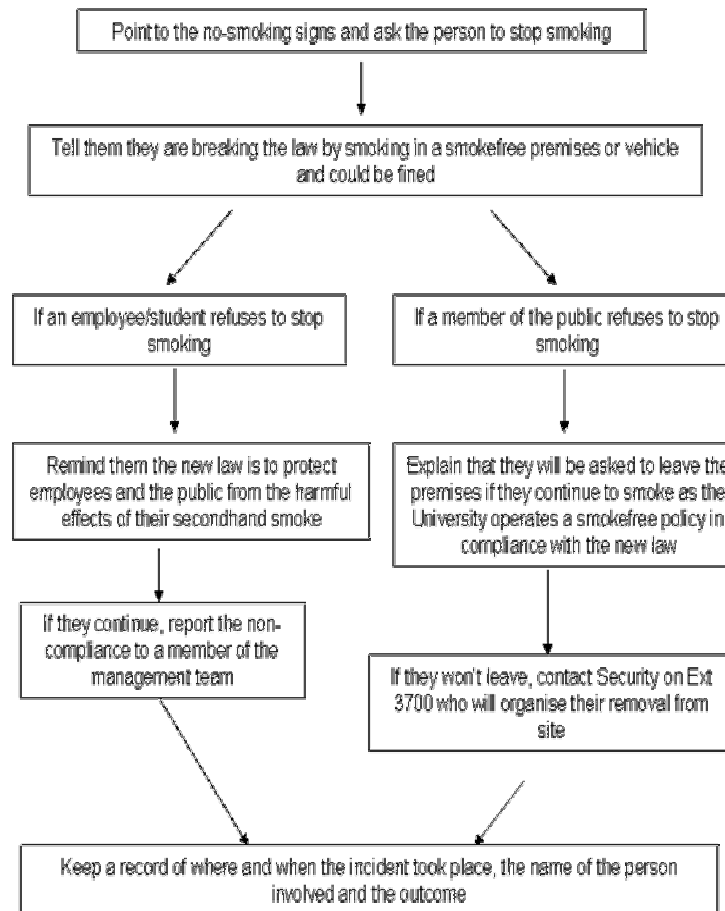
Point to the no-smoking signs and ask the person to stop smoking

Tell them they are breaking the law by smoking in a smokefree premises or vehicle and could be fined

If an employee/student refuses to stop smoking

If a member of the public refuses to stop smoking

Remind them the new law is to protect employees and the public from the harmful effects of their secondhand smoke

Explain that they will be asked to leave the premises if they continue to smoke as the University operates a smokefree policy in compliance with the new law

If they continue, report the non-compliance to a member of the management team

If they won't leave, contact Security on Ext 3700 who will organise their removal from site

Keep a record of where and when the incident took place, the name of the person involved and the outcome